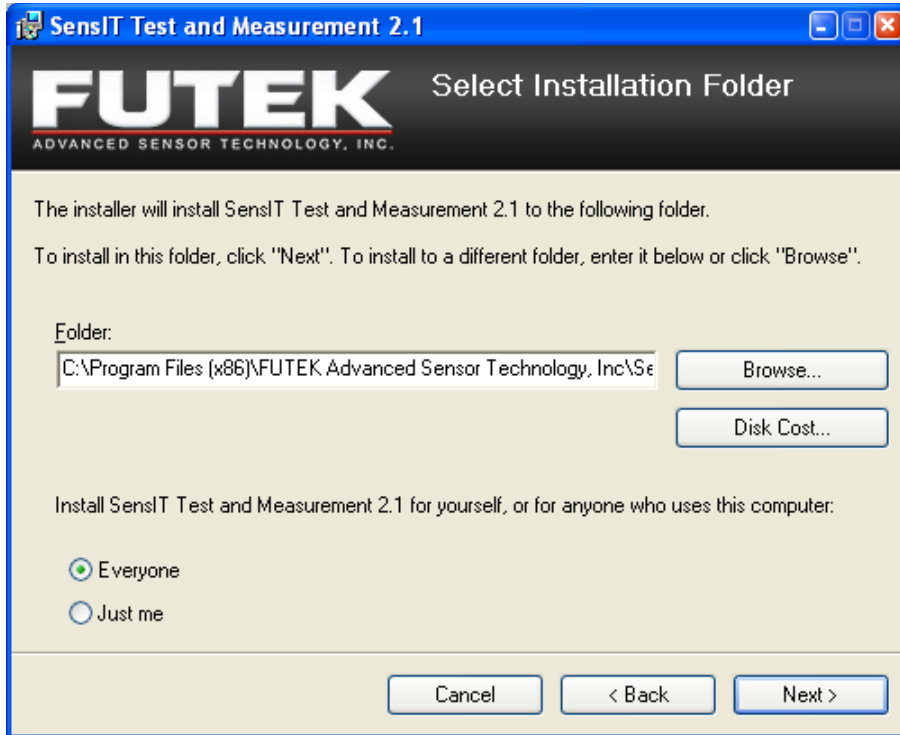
SensIT Test and Measurement 2.1

FUTEK
ADVANCED SENSOR TECHNOLOGY, INC.

Select Installation Folder

The installer will install SensIT Test and Measurement 2.1 to the following folder.

To install in this folder, click "Next". To install to a different folder, enter it below or click "Browse".

Folder:
C:\Program Files (x86)\FUTEK Advanced Sensor Technology, Inc\Se

Browse...

Disk Cost...

Install SensIT Test and Measurement 2.1 for yourself, or for anyone who uses this computer:

Everyone

Just me

Cancel

< Back

Next >